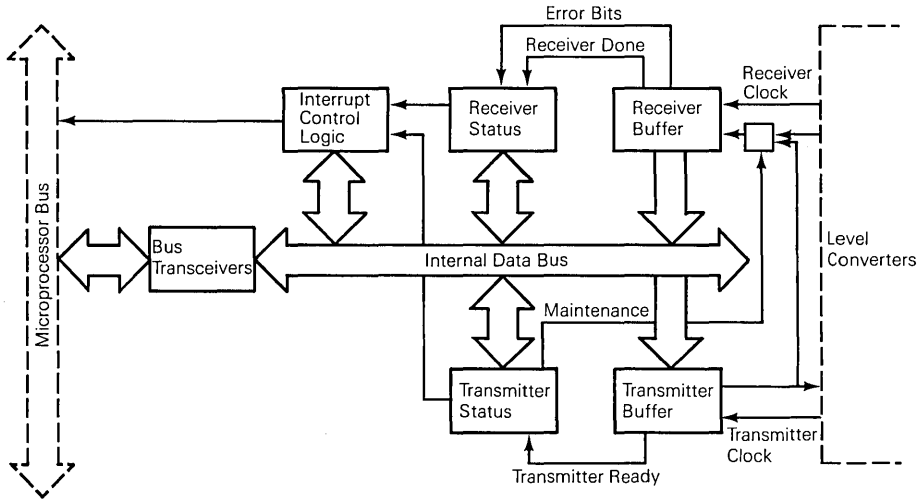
Error Bits
Receiver Done
Receiver Clock
Interrupt Control Logic
Receiver Status
Receiver Buffer
Microprocessor Bus
Bus Transceivers
Internal Data Bus
Level Converters
Maintenance
Transmitter Status
Transmitter Buffer
Transmitter Clock
Transmitter Ready